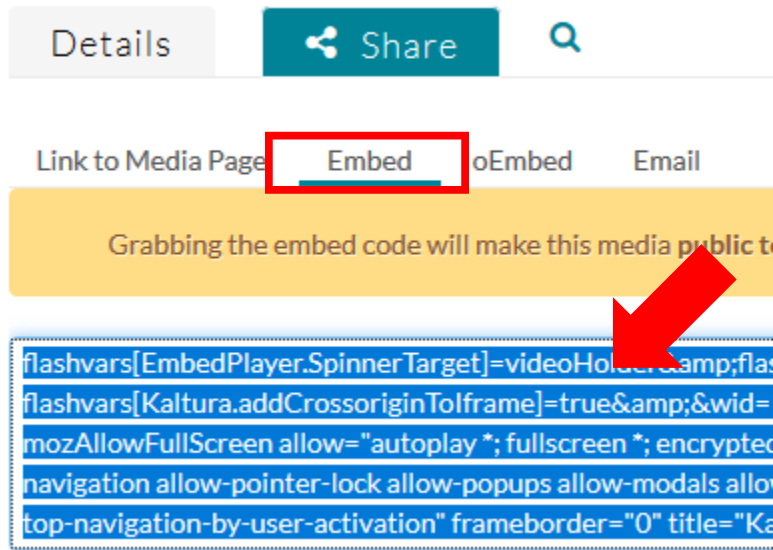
Details

Share

Link to Media Page

Embed

oEmbed

Email

Grabbing the embed code will make this media **public t**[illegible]

flashvars[EmbedPlayer.SpinnerTarget]=videoHo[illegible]&amp;flas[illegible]
flashvars[Kaltura.addCrossoriginToIframe]=true&amp;&wid=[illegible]
mozAllowFullScreen allow="autoplay *; fullscreen *; encrypte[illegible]
navigation allow-pointer-lock allow-popups allow-modals allo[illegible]
top-navigation-by-user-activation" frameborder="0" title="Ka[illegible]